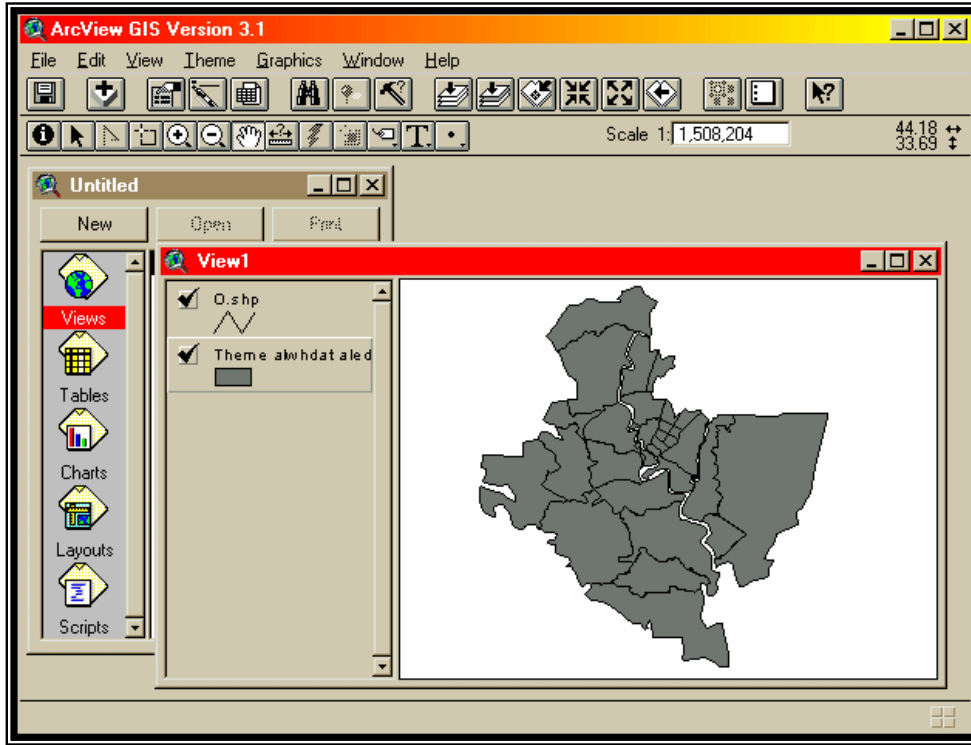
ArcView GIS Version 3.1

File Edit View Theme Graphics Window Help

Scale 1: 1,508,204

44.18 ↔
33.69 ↕

Untitled

New Open Print

Views

Tables

Charts

Layouts

Scripts

View1

O.shp

Theme alwhdat aled